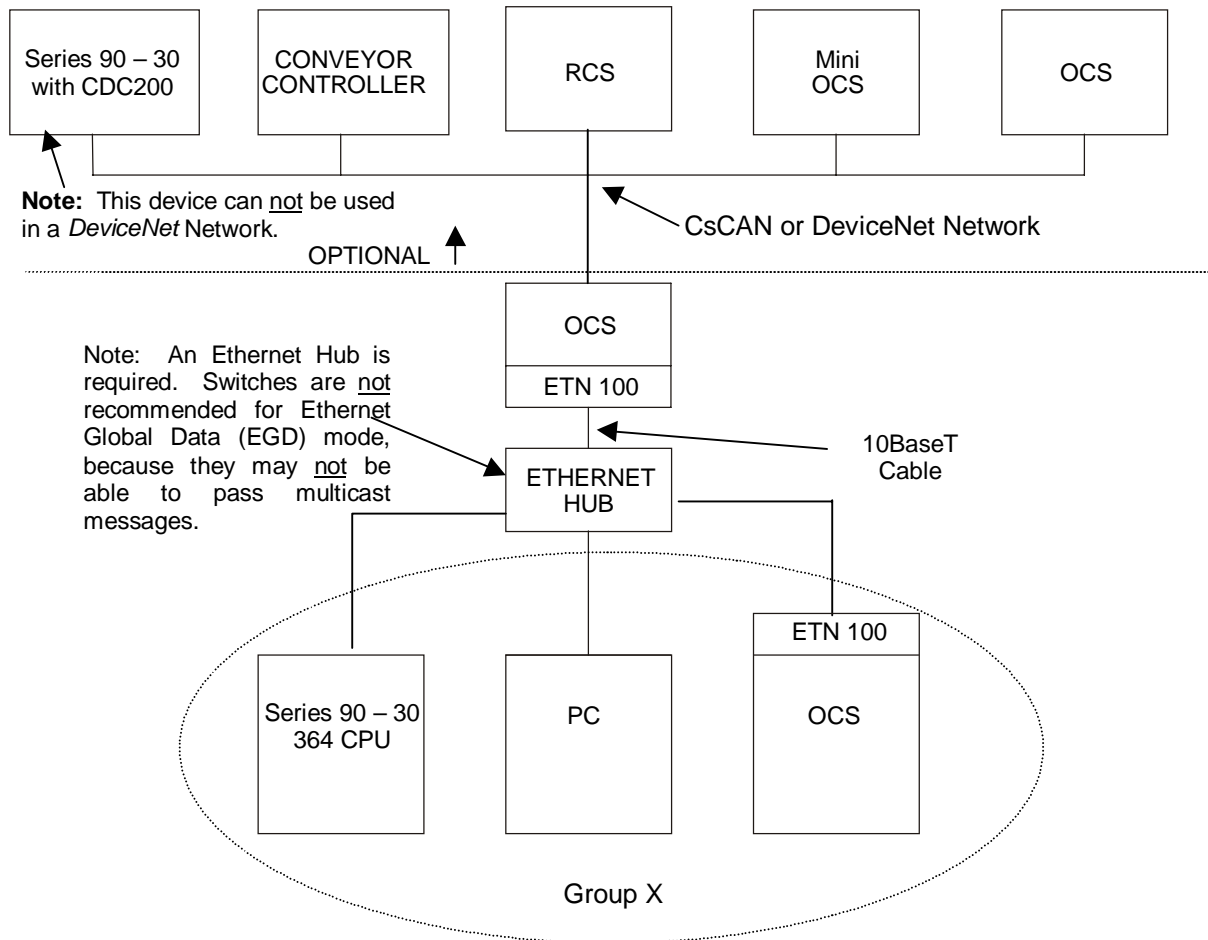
Series 90 – 30 with CDC200

CONVEYOR CONTROLLER

RCS

Mini OCS

OCS

**Note:** This device can not be used in a *DeviceNet* Network.

CsCAN or DeviceNet Network

OPTIONAL

OCS

ETN 100

Note: An Ethernet Hub is required. Switches are not recommended for Ethernet Global Data (EGD) mode, because they may not be able to pass multicast messages.

10BaseT Cable

ETHERNET HUB

ETN 100

Series 90 – 30 364 CPU

PC

OCS

Group X